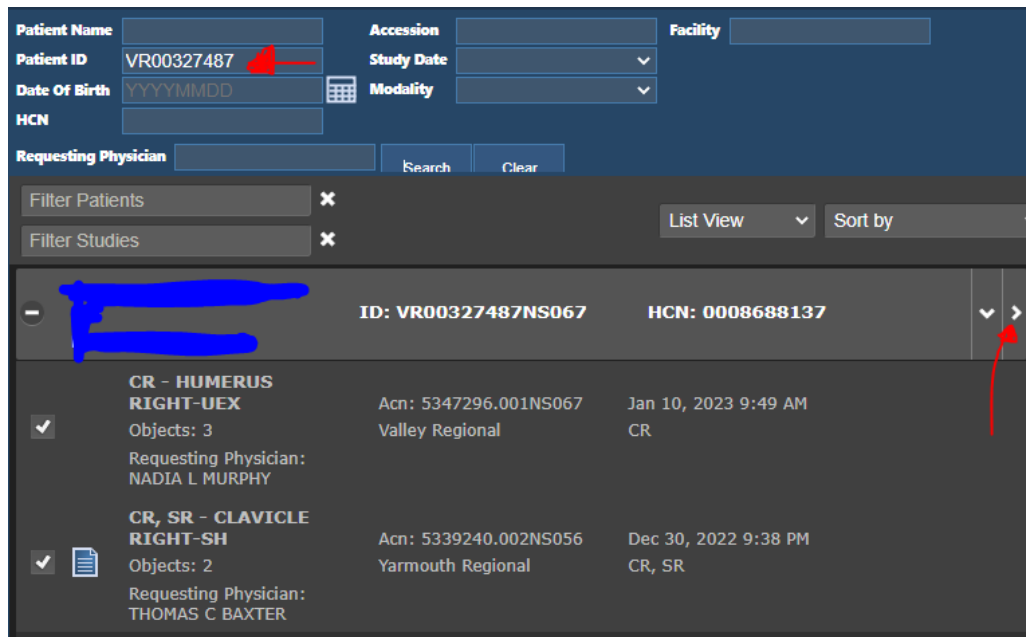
Patient Name
Patient ID VR00327487
Date Of Birth YYYYMMDD
HCN
Requesting Physician
Accession
Study Date
Modality
Facility
Search Clear

Filter Patients ✖
Filter Studies ✖
List View
Sort by

ID: VR00327487NS067 HCN: 0008688137

CR - HUMERUS RIGHT-UEX
Objects: 3
Requesting Physician: NADIA L MURPHY
Acn: 5347296.001NS067
Valley Regional
Jan 10, 2023 9:49 AM
CR

CR, SR - CLAVICLE RIGHT-SH
Objects: 2
Requesting Physician: THOMAS C BAXTER
Acn: 5339240.002NS056
Yarmouth Regional
Dec 30, 2022 9:38 PM
CR, SR